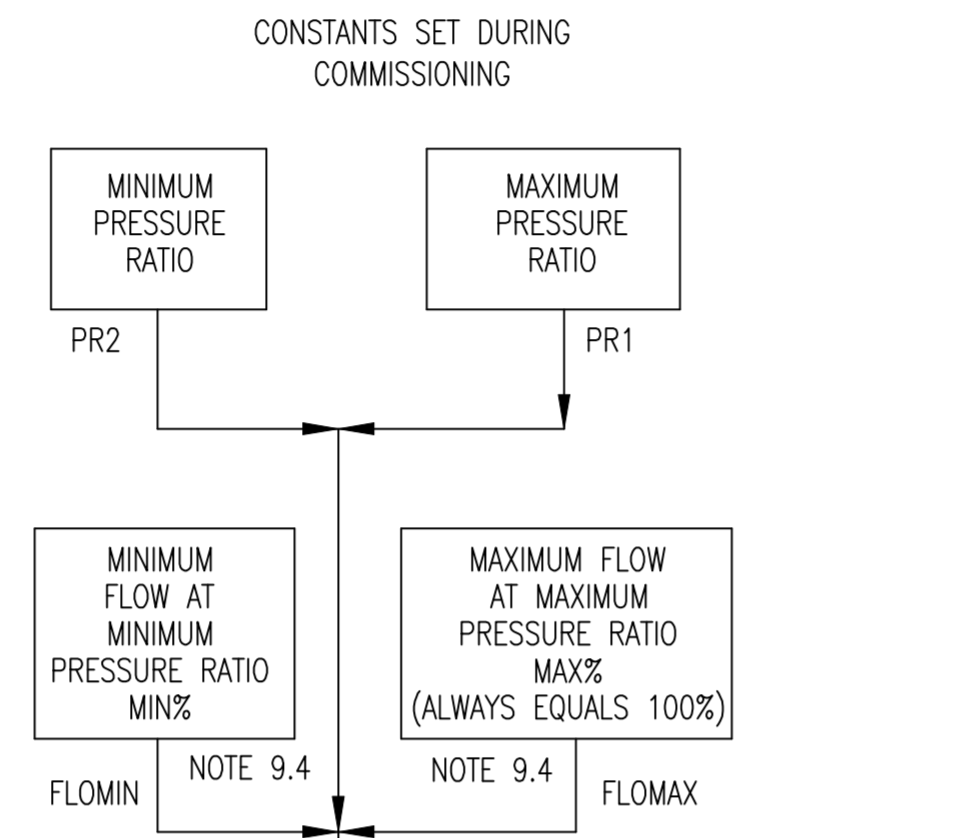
CONSTANTS SET DURING COMMISSIONING

MINIMUM PRESSURE RATIO

MAXIMUM PRESSURE RATIO

PR2

PR1

MINIMUM FLOW AT MINIMUM PRESSURE RATIO MIN%

MAXIMUM FLOW AT MAXIMUM PRESSURE RATIO MAX% (ALWAYS EQUALS 100%)

NOTE 9.4

NOTE 9.4

FLOMIN

FLOMAX